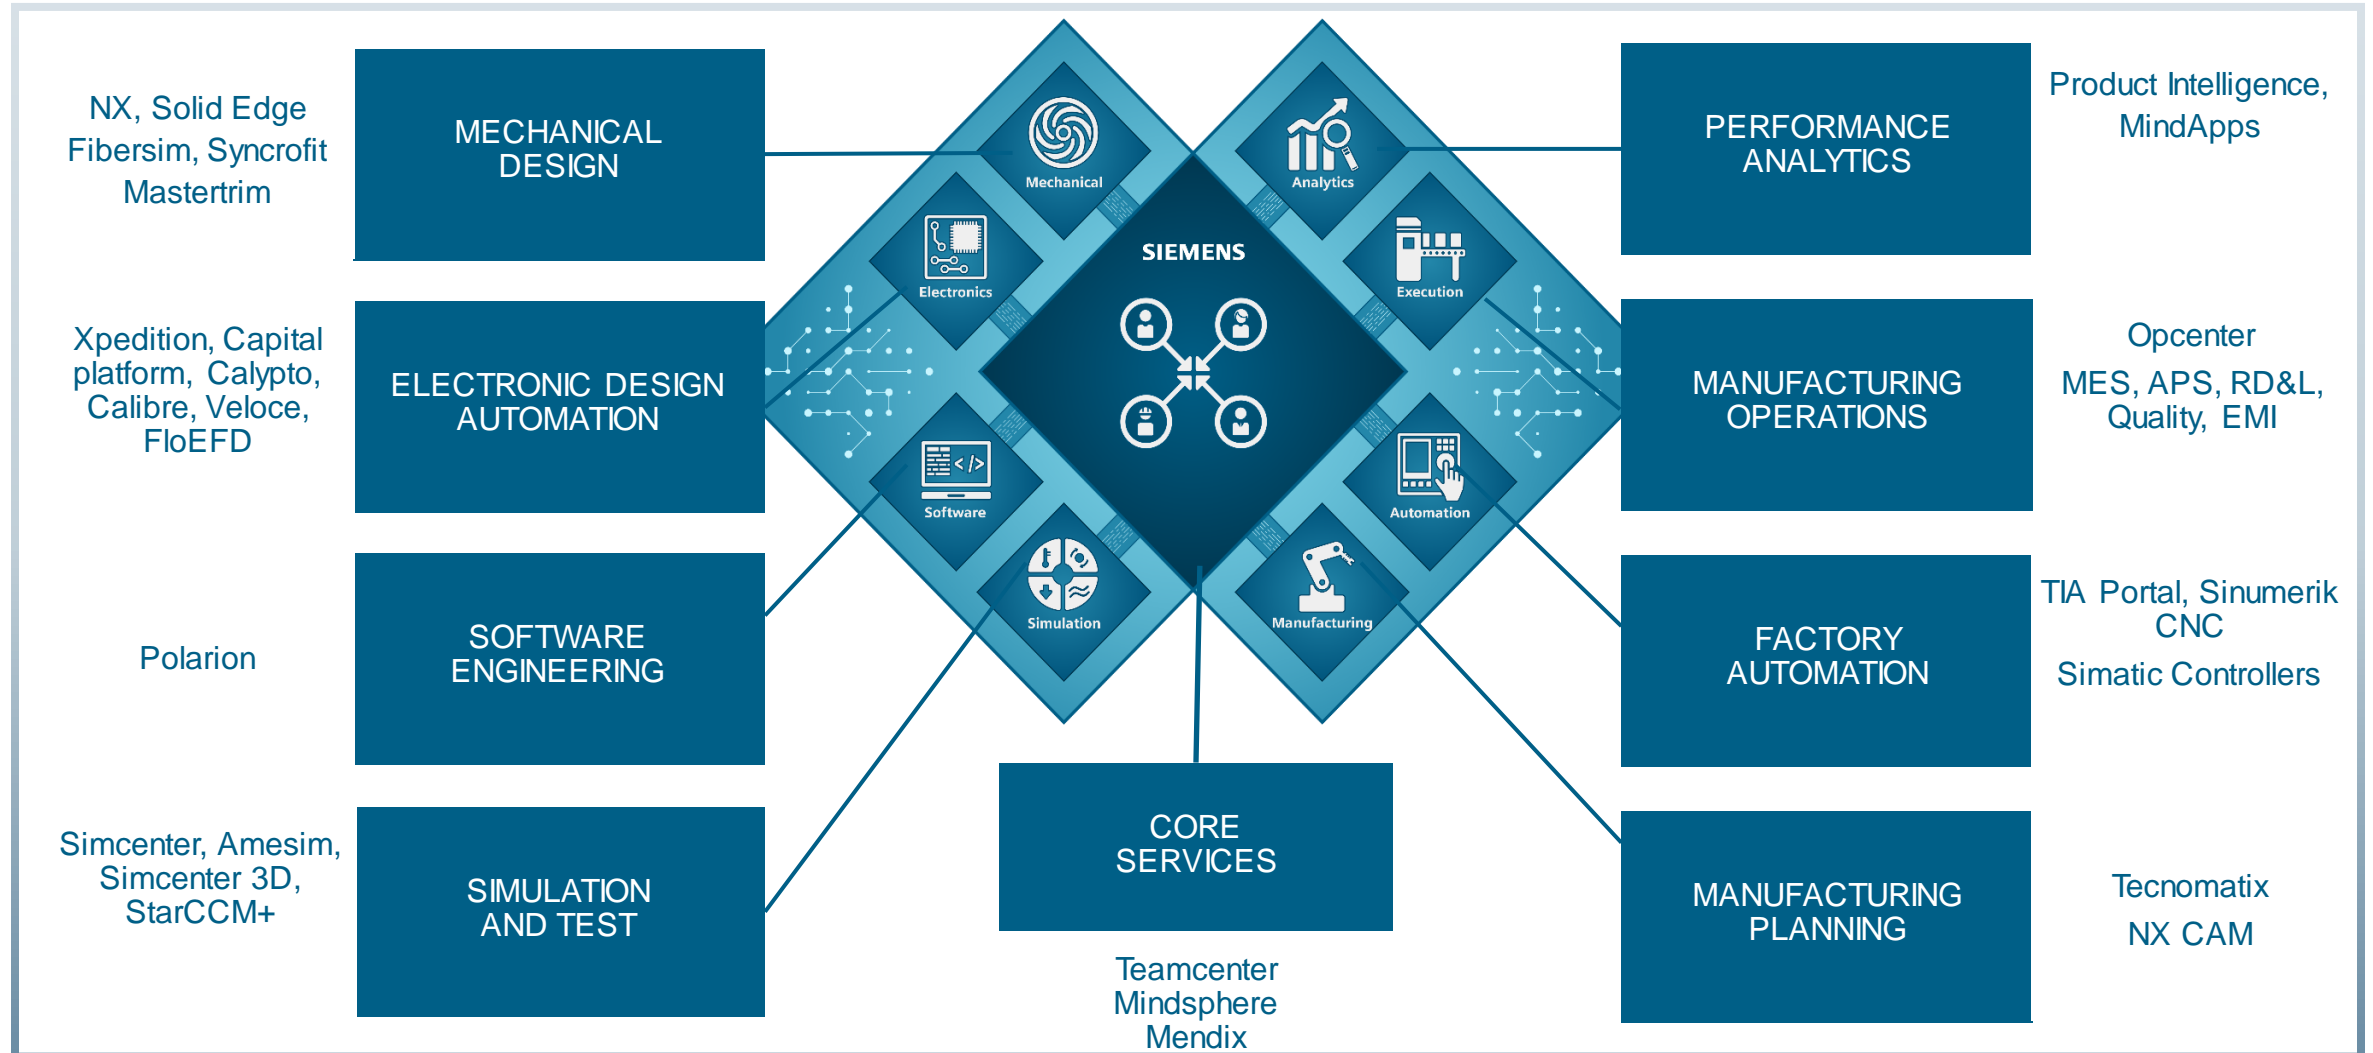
NX, Solid Edge
Fibersim, Syncrofit
Mastertrim

MECHANICAL DESIGN

Xpedition, Capital platform, Calypto, Calibre, Veloce, FloEFD

ELECTRONIC DESIGN AUTOMATION

Polarion

SOFTWARE ENGINEERING

Simcenter, Amesim, Simcenter 3D, StarCCM+

SIMULATION AND TEST

Mechanical
Electronics
Software
Simulation
Analytics
Execution
Automation
Manufacturing

SIEMENS

CORE SERVICES

Teamcenter
Mindsphere
Mendix

PERFORMANCE ANALYTICS

Product Intelligence, MindApps

MANUFACTURING OPERATIONS

Opcenter
MES, APS, RD&L, Quality, EMI

FACTORY AUTOMATION

TIA Portal, Sinumerik CNC
Simatic Controllers

MANUFACTURING PLANNING

Tecnomatix
NX CAM